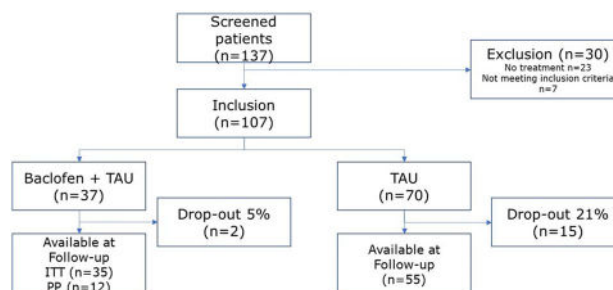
Screened patients (n=137)

Exclusion (n=30)
No treatment n=23
Not meeting inclusion criteria n=7

Inclusion (n=107)

Baclofen + TAU (n=37)

Drop-out 5% (n=2)

Available at Follow-up
ITT (n=35)
PP (n=12)

TAU (n=70)

Drop-out 21% (n=15)

Available at Follow-up (n=55)